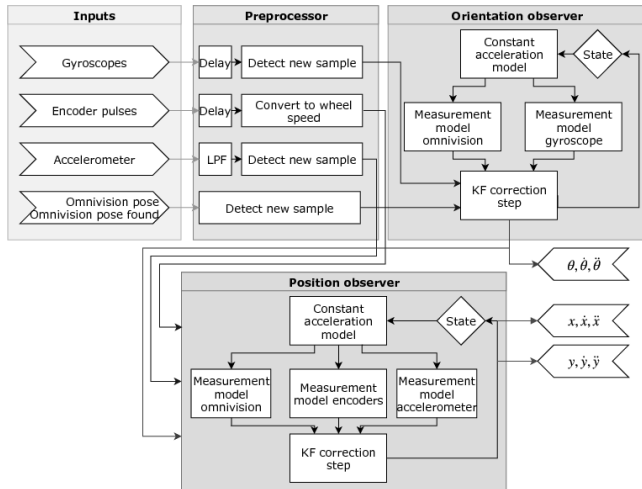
Inputs

Gyroscopes

Encoder pulses

Accelerometer

Omnivision pose
Omnivision pose found

Preprocessor

Delay

Detect new sample

Delay

Convert to wheel speed

LPF

Detect new sample

Detect new sample

Orientation observer

Constant acceleration model

State

Measurement model omnivision

Measurement model gyroscope

KF correction step

$\theta, \dot{\theta}, \ddot{\theta}$

Position observer

Constant acceleration model

State

$x, \dot{x}, \ddot{x}$

$y, \dot{y}, \ddot{y}$

Measurement model omnivision

Measurement model encoders

Measurement model accelerometer

KF correction step